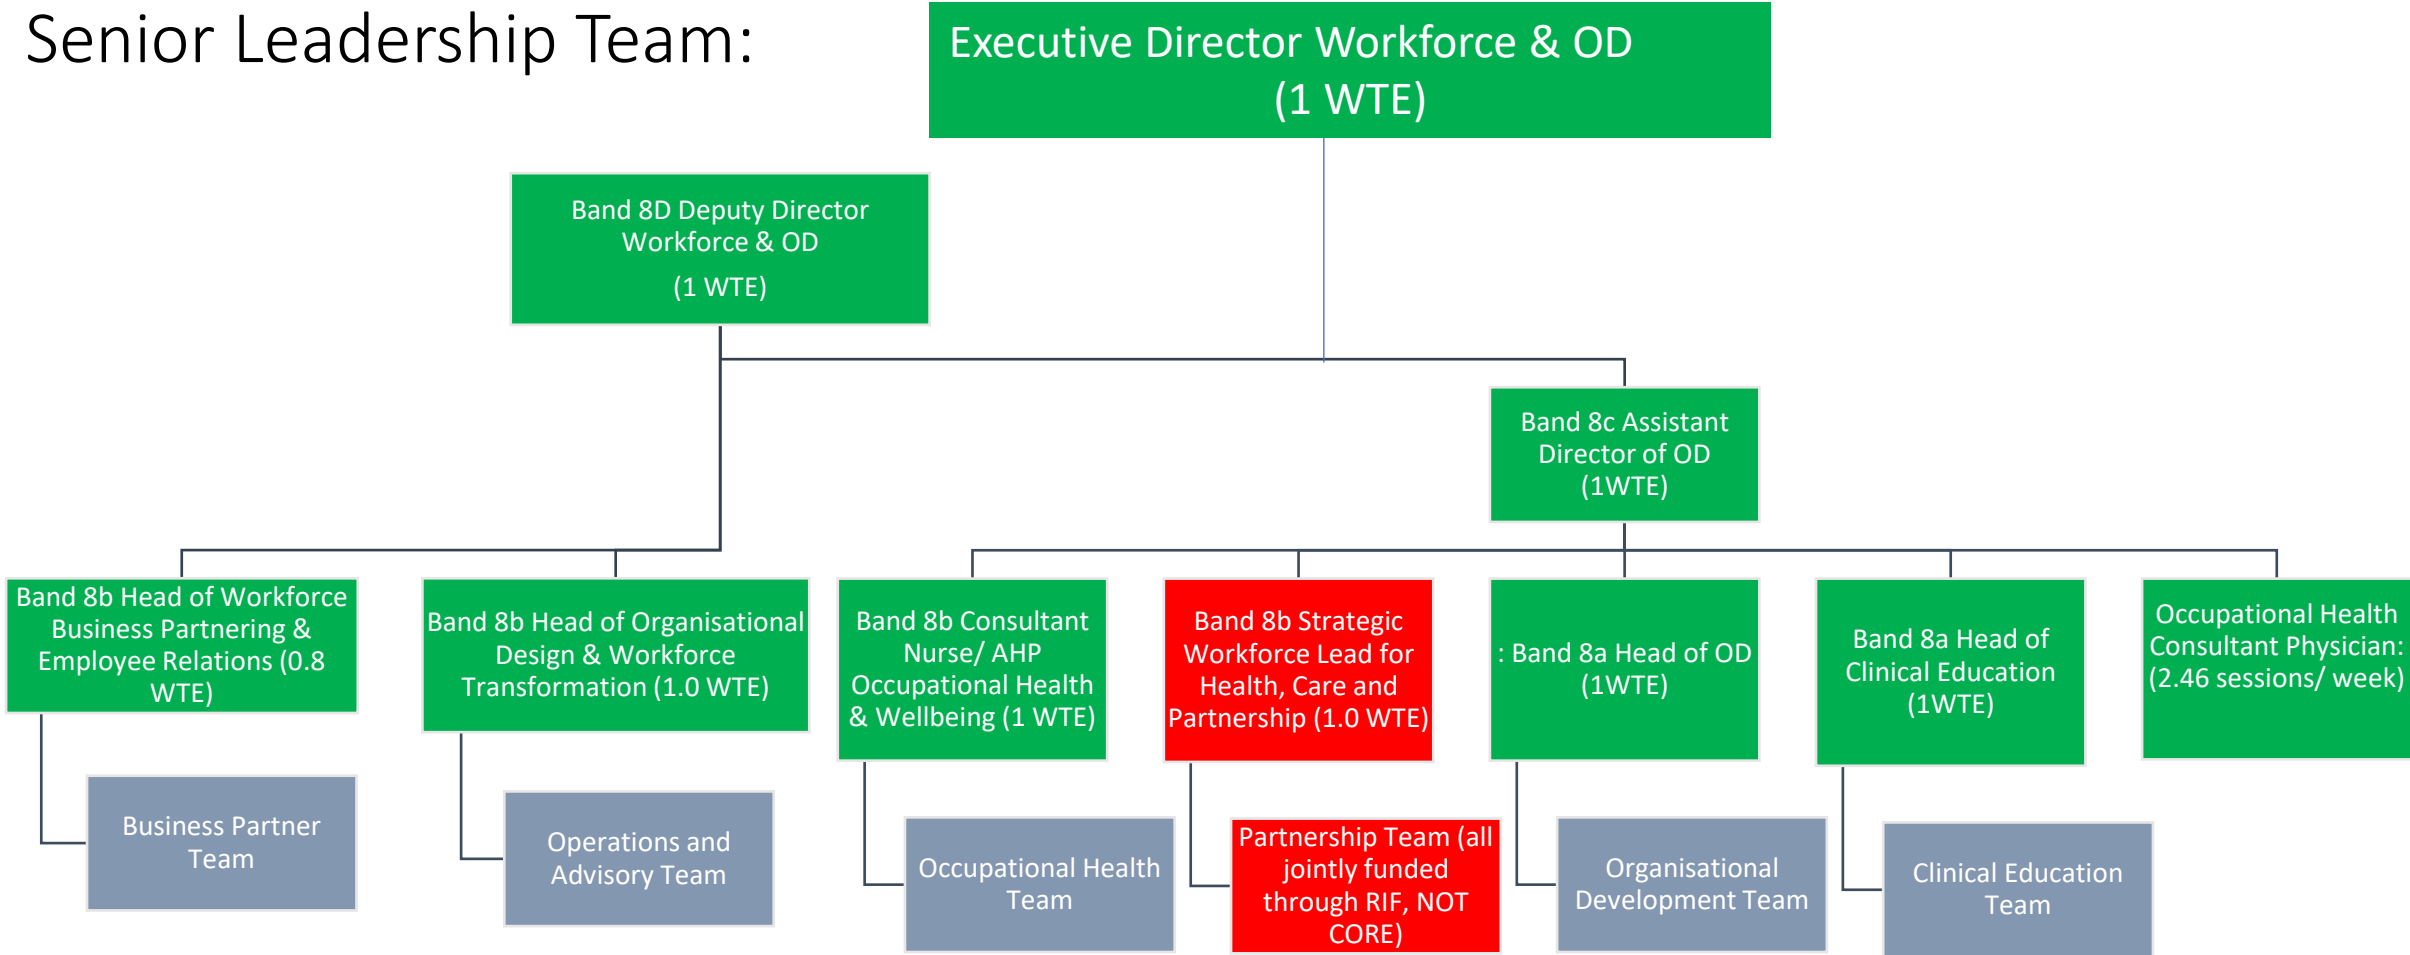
Senior Leadership Team:

Executive Director Workforce & OD
(1 WTE)

Band 8D Deputy Director Workforce & OD
(1 WTE)

Band 8c Assistant Director of OD
(1WTE)

Band 8b Head of Workforce Business Partnering & Employee Relations (0.8 WTE)

Business Partner Team

Band 8b Head of Organisational Design & Workforce Transformation (1.0 WTE)

Operations and Advisory Team

Band 8b Consultant Nurse/ AHP Occupational Health & Wellbeing (1 WTE)

Occupational Health Team

Band 8b Strategic Workforce Lead for Health, Care and Partnership (1.0 WTE)

Partnership Team (all jointly funded through RIF, NOT CORE)

: Band 8a Head of OD
(1WTE)

Organisational Development Team

Band 8a Head of Clinical Education
(1WTE)

Clinical Education Team

Occupational Health Consultant Physician: (2.46 sessions/ week)